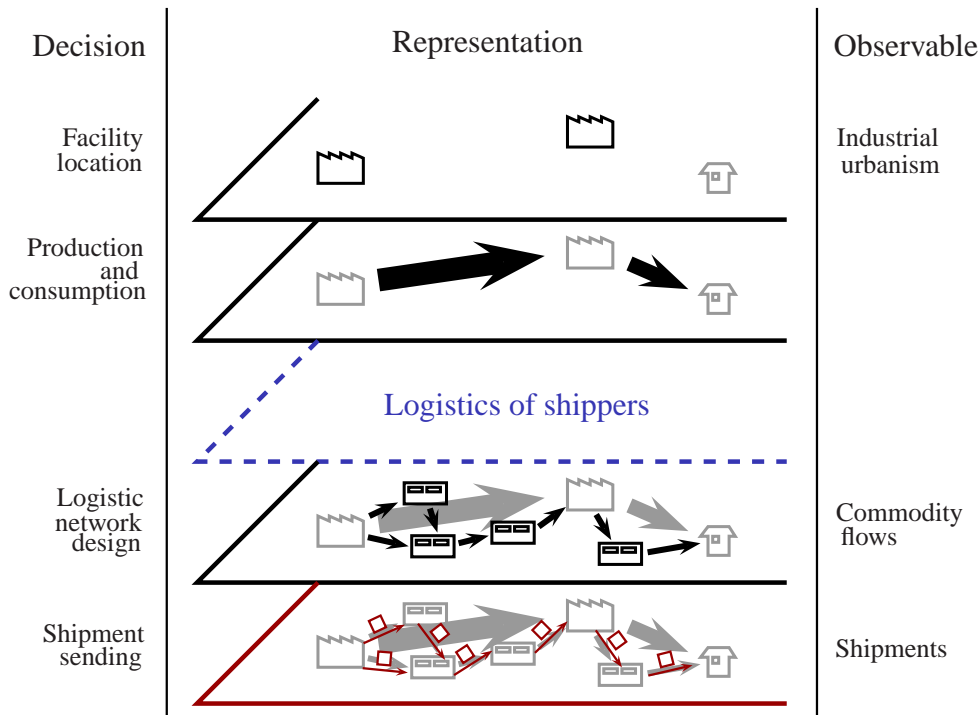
| Decision | Representation | Observable |
|---|---|---|
| Facility location | | Industrial urbanism |
| Production and consumption | | |
| | Logistics of shippers | |
| Logistic network design | | Commodity flows |
| Shipment sending | | Shipments |